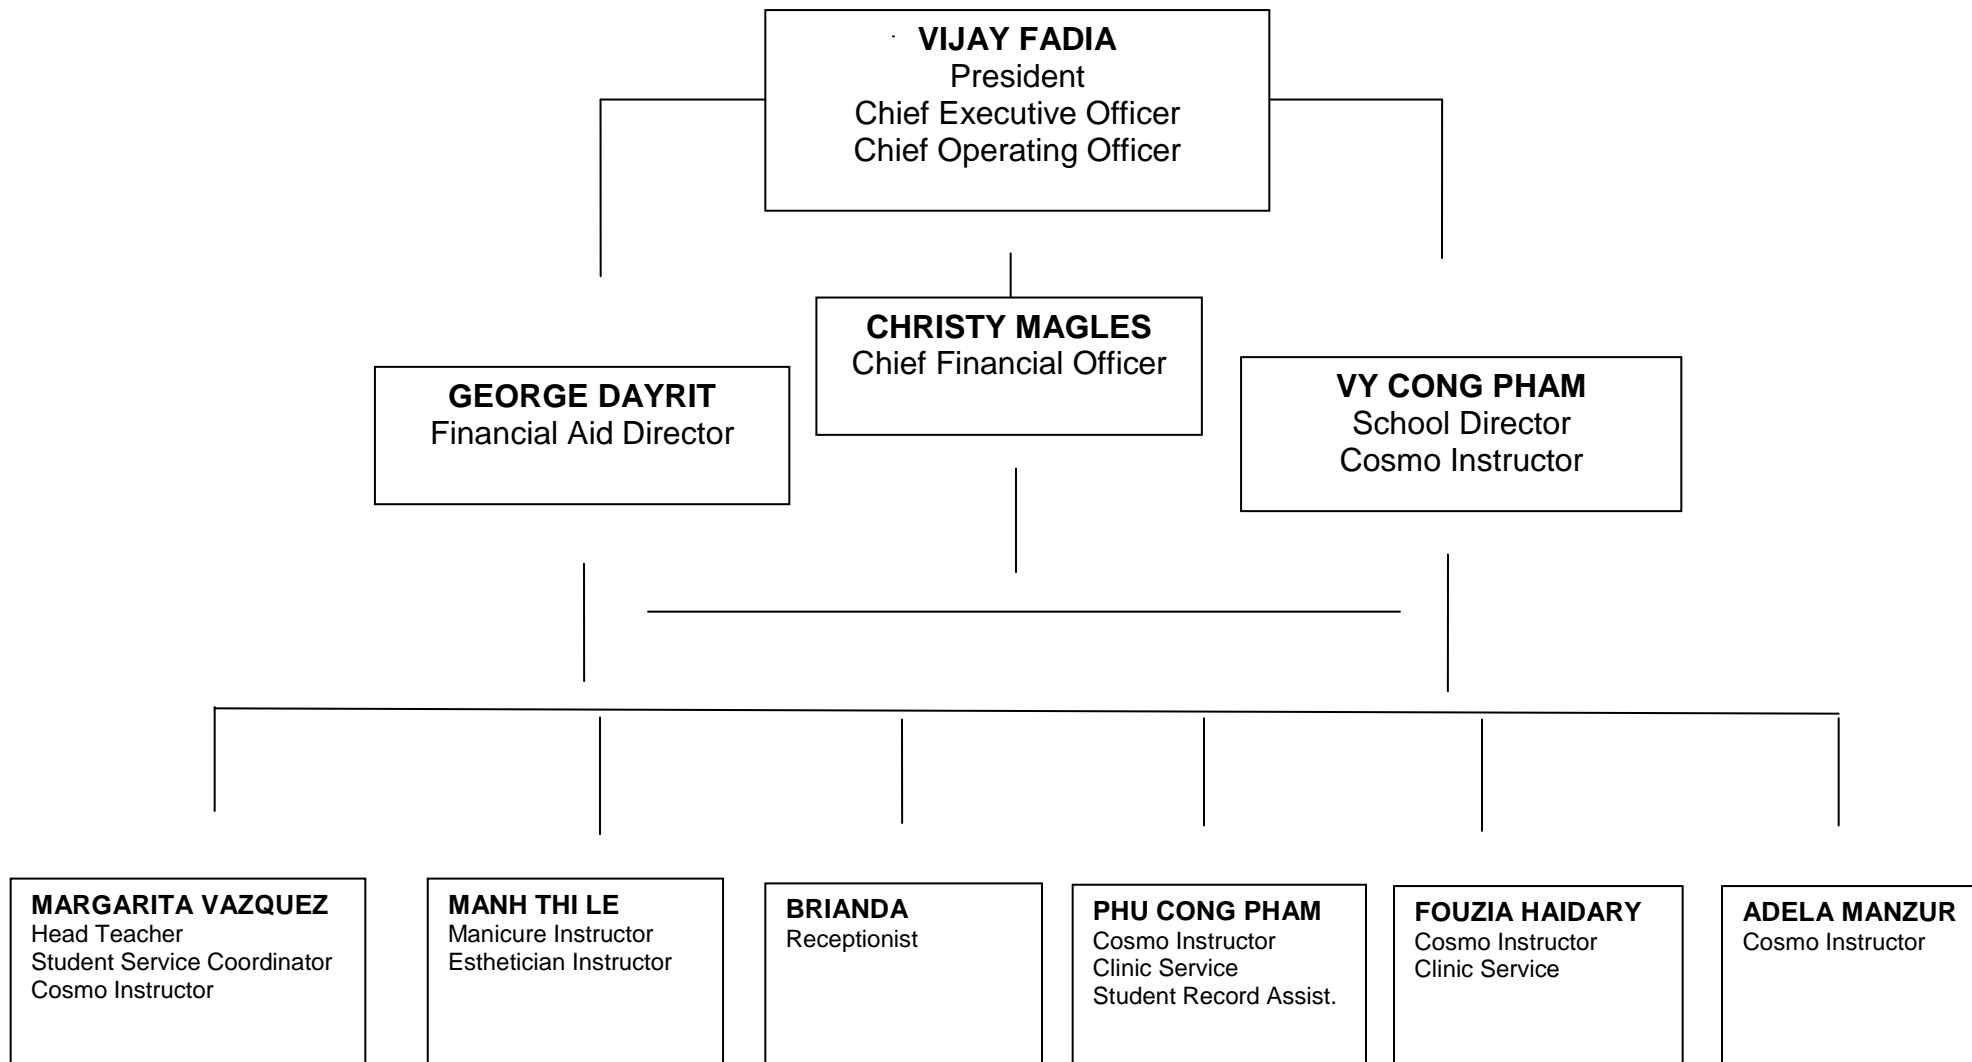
VIJAY FADIA
President
Chief Executive Officer
Chief Operating Officer

CHRISTY MAGLES
Chief Financial Officer

GEORGE DAYRIT
Financial Aid Director

VY CONG PHAM
School Director
Cosmo Instructor

MARGARITA VAZQUEZ
Head Teacher
Student Service Coordinator
Cosmo Instructor

MANH THI LE
Manicure Instructor
Esthetician Instructor

BRIANDA
Receptionist

PHU CONG PHAM
Cosmo Instructor
Clinic Service
Student Record Assist.

FOUZIA HAIDARY
Cosmo Instructor
Clinic Service

ADELA MANZUR
Cosmo Instructor